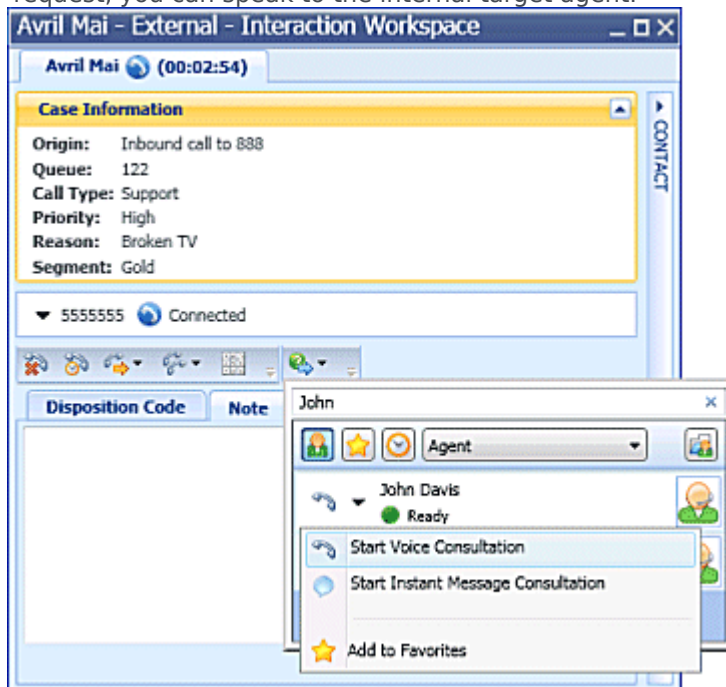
Avril Mai - External - Interaction Workspace

Avril Mai (00:02:54)

Case Information

Origin: Inbound call to 888
Queue: 122
Call Type: Support
Priority: High
Reason: Broken TV
Segment: Gold

CONTACT

5555555 Connected

Disposition Code
Note

John

Agent

John Davis
Ready

Start Voice Consultation
Start Instant Message Consultation
Add to Favorites